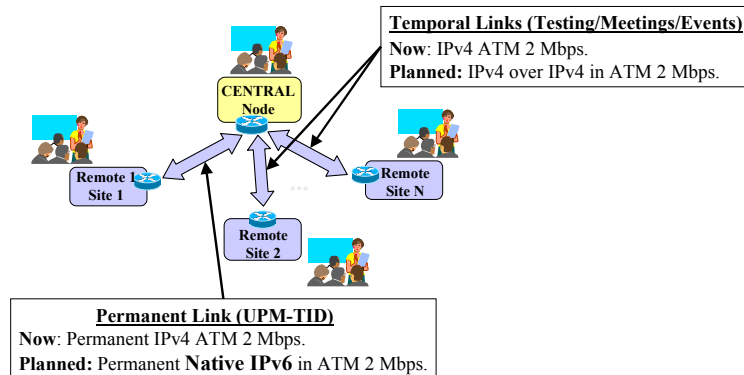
Temporal Links (Testing/Meetings/Events)
Now: IPv4 ATM 2 Mbps.
Planned: IPv4 over IPv4 in ATM 2 Mbps.

CENTRAL Node

Remote 1 Site 1

Remote Site N

...

Remote Site 2

Permanent Link (UPM-TID)
Now: Permanent IPv4 ATM 2 Mbps.
Planned: Permanent Native IPv6 in ATM 2 Mbps.